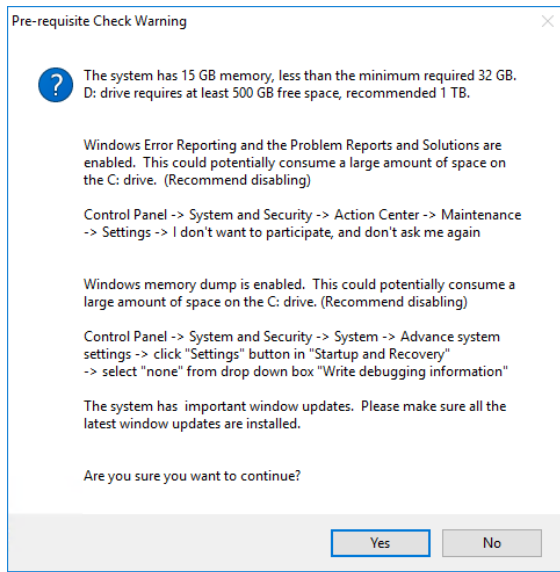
Pre-requisite Check Warning

The system has 15 GB memory, less than the minimum required 32 GB.
D: drive requires at least 500 GB free space, recommended 1 TB.

Windows Error Reporting and the Problem Reports and Solutions are enabled. This could potentially consume a large amount of space on the C: drive. (Recommend disabling)

Control Panel -> System and Security -> Action Center -> Maintenance -> Settings -> I don't want to participate, and don't ask me again

Windows memory dump is enabled. This could potentially consume a large amount of space on the C: drive. (Recommend disabling)

Control Panel -> System and Security -> System -> Advance system settings -> click "Settings" button in "Startup and Recovery" -> select "none" from drop down box "Write debugging information"

The system has important window updates. Please make sure all the latest window updates are installed.

Are you sure you want to continue?

Yes
No